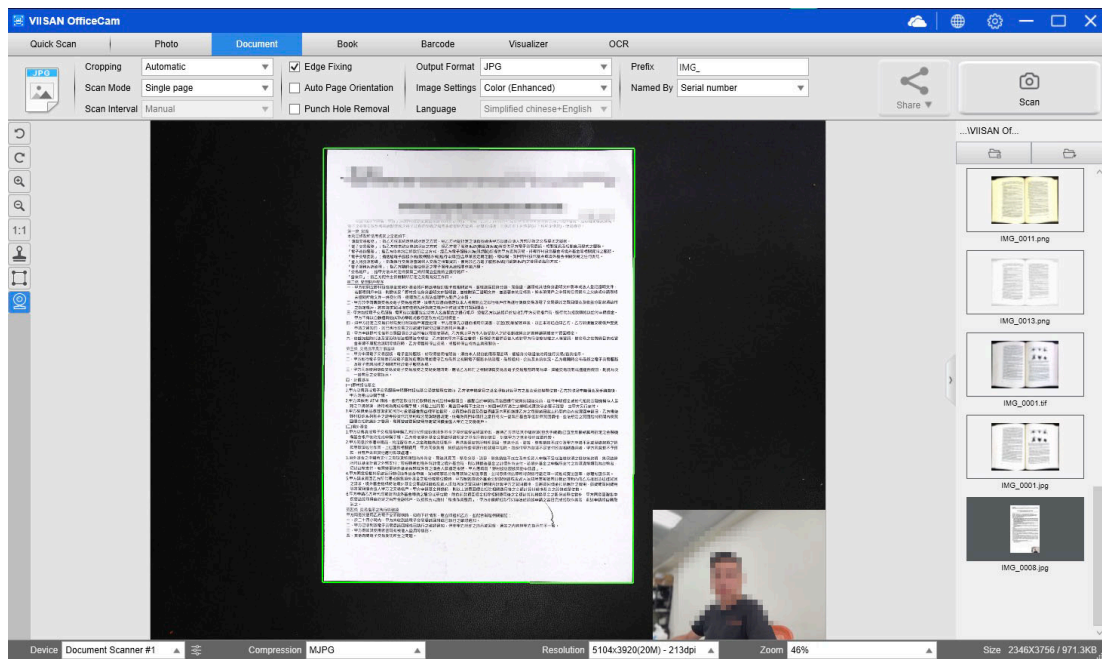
VIISAN OfficeCam

Quick Scan | Photo | Document | Book | Barcode | Visualizer | OCR

JPG

Cropping: Automatic
Scan Mode: Single page
Scan Interval: Manual

Edge Fixing
Auto Page Orientation
Punch Hole Removal

Output Format: JPG
Image Settings: Color (Enhanced)
Language: Simplified chinese+English

Prefix: IMG_
Named By: Serial number

Share
Scan

1:1

...\VIISAN Of...

IMG_0011.png
IMG_0013.png
IMG_0001.tif
IMG_0001.jpg
IMG_0008.jpg

Device: Document Scanner #1
Compression: MJPG
Resolution: 5104x3920(20M) - 213dpi
Zoom: 46%
Size: 2346X3756 / 971.3KB